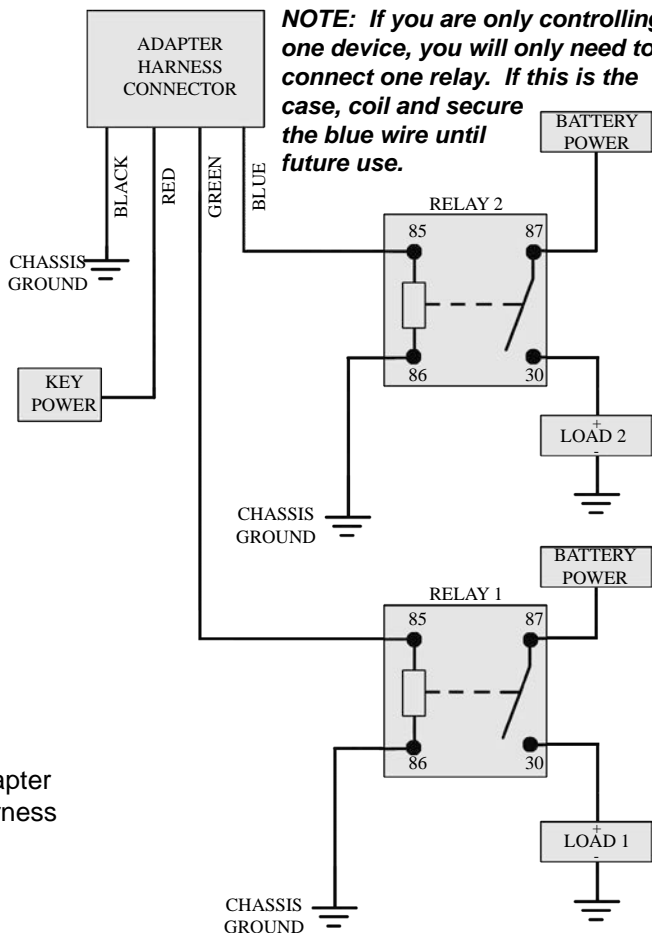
ADAPTER HARNESS CONNECTOR

NOTE: If you are only controlling one device, you will only need to connect one relay. If this is the case, coil and secure the blue wire until future use.

BLACK
RED
GREEN
BLUE

CHASSIS GROUND

KEY POWER

BATTERY POWER

RELAY 2
85
87
86
30

+
LOAD 2
-

CHASSIS GROUND

BATTERY POWER

RELAY 1
85
87
86
30

+
LOAD 1
-

apter
rness

CHASSIS GROUND